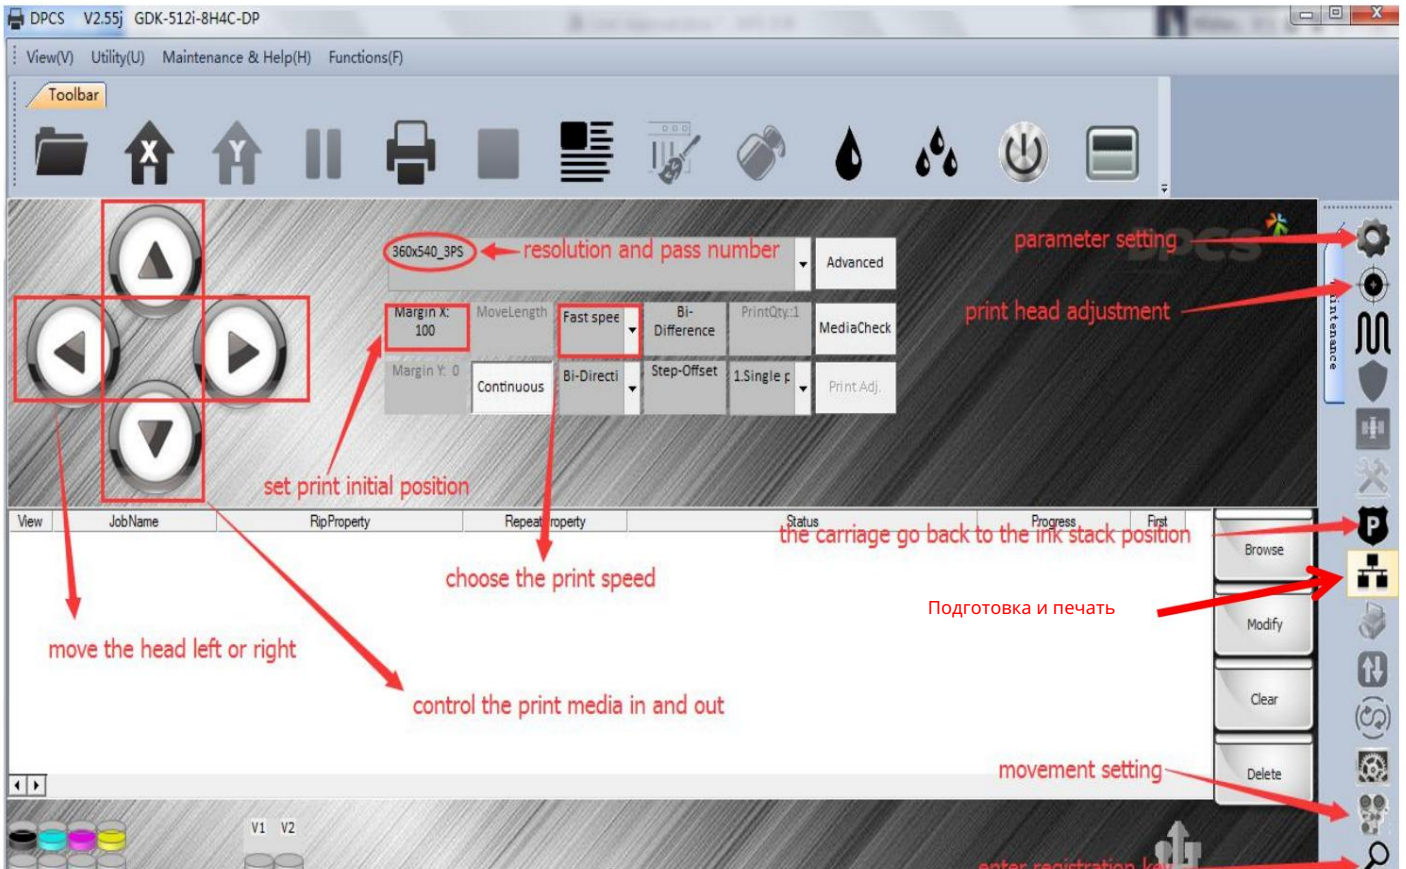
DPCS V2.55j GDK-512i-8H4C-DP

View(V) Utility(U) Maintenance & Help(H) Functions(F)

Toolbar

X Y

360x540_3PS resolution and pass number

Advanced

parameter setting

print head adjustment

Margin X: 100

MoveLength

Fast spee

Bi-Difference

PrintQty.:1

MediaCheck

Margin Y: 0

Continuous

Bi-Directi

Step-Offset

1.Single p

Print Adj.

set print initial position

aintenance

View JobName RipProperty RepeatProperty Status Progress First

the carriage go back to the ink stack position

Browse

choose the print speed

Подготовка и печать

Modify

move the head left or right

control the print media in and out

Clear

movement setting

Delete

V1 V2

enter registration key